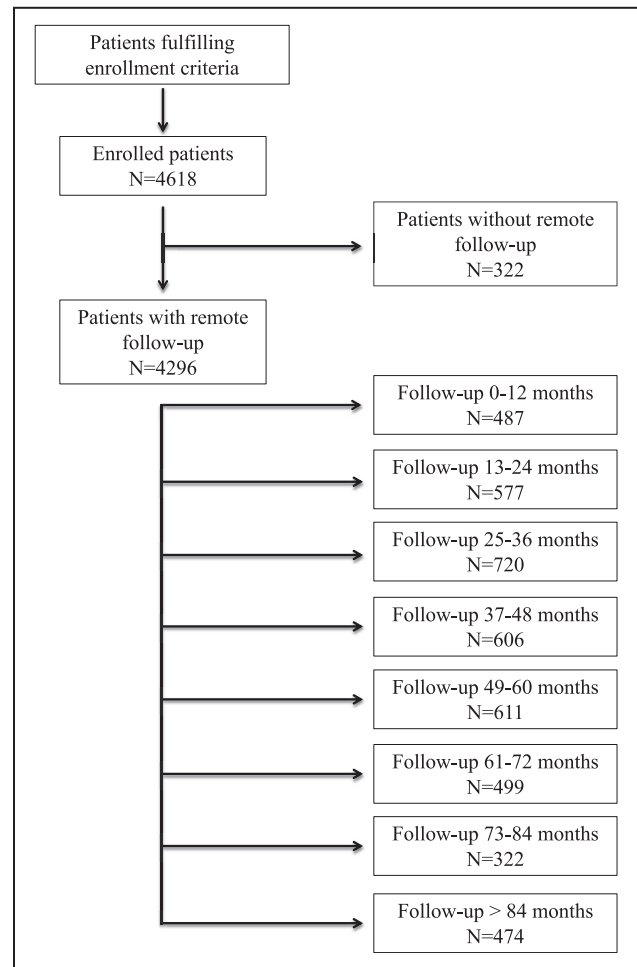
Patients fulfilling enrollment criteria

Enrolled patients
N=4618

Patients without remote follow-up
N=322

Patients with remote follow-up
N=4296

Follow-up 0-12 months
N=487

Follow-up 13-24 months
N=577

Follow-up 25-36 months
N=720

Follow-up 37-48 months
N=606

Follow-up 49-60 months
N=611

Follow-up 61-72 months
N=499

Follow-up 73-84 months
N=322

Follow-up > 84 months
N=474